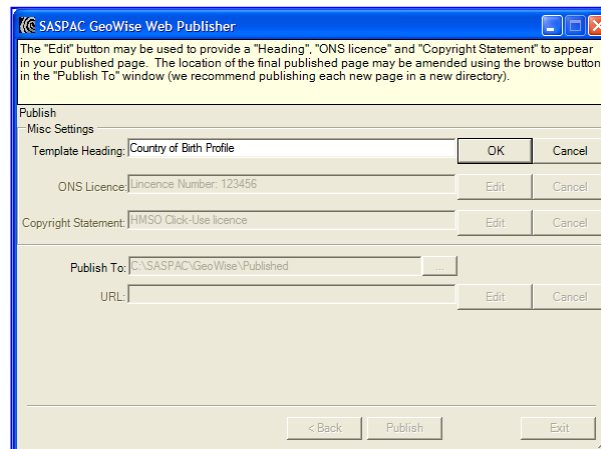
SASPAC GeoWise Web Publisher

The "Edit" button may be used to provide a "Heading", "ONS licence" and "Copyright Statement" to appear in your published page. The location of the final published page may be amended using the browse button in the "Publish To" window (we recommend publishing each new page in a new directory).

Publish
Misc Settings

Template Heading: Country of Birth Profile
OK
Cancel

ONS Licence: Lincence Number: 123456
Edit
Cancel

Copyright Statement: HMSO Click-Use licence
Edit
Cancel

Publish To: C:\SASPAC\GeoWise\Published
...

URL:
Edit
Cancel

< Back
Publish
Exit